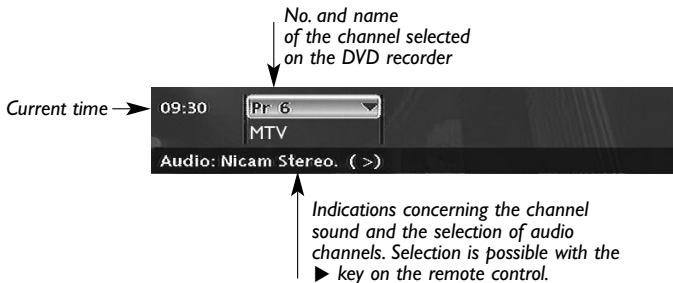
No. and name of the channel selected on the DVD recorder

Current time

09:30

Pr 6

MTV

Audio: Nicam Stereo. ( >)

Indications concerning the channel sound and the selection of audio channels. Selection is possible with the ▶ key on the remote control.